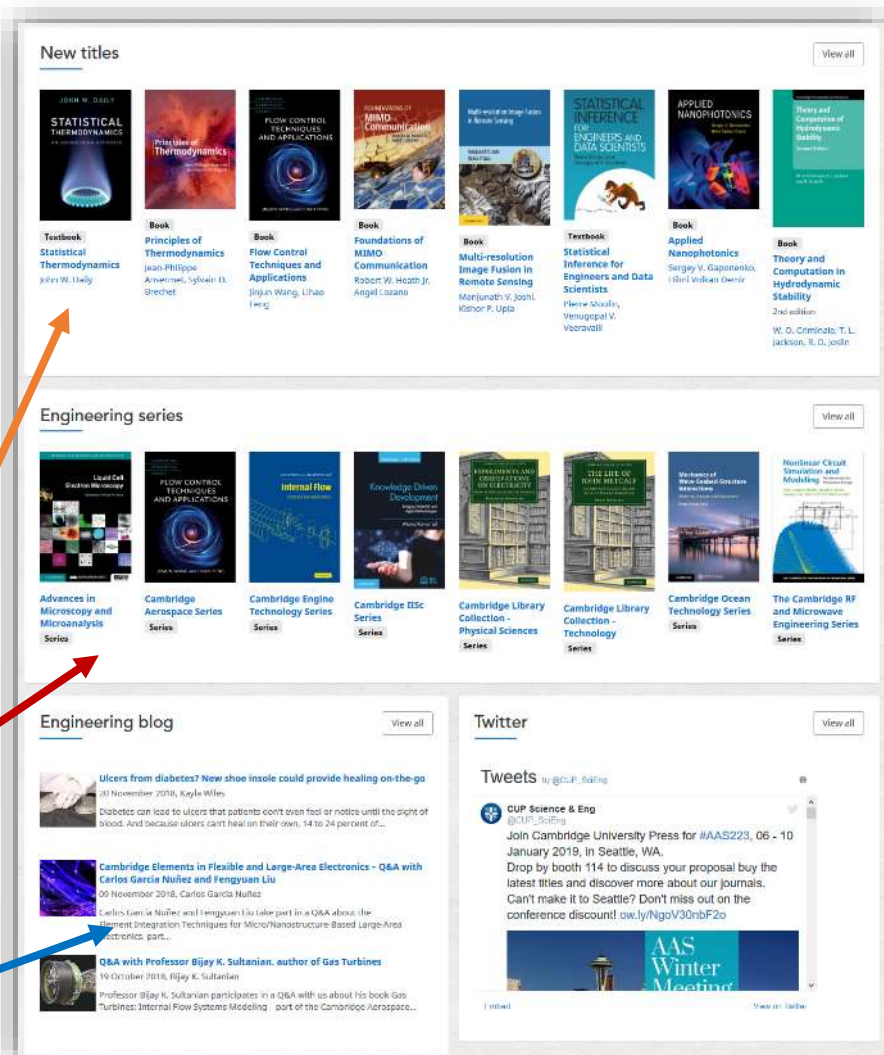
New titles

View all

JOHN W. DAILY
STATISTICAL THERMODYNAMICS

Textbook
Statistical Thermodynamics
John W. Daily

Principles of Thermodynamics

Book
Principles of Thermodynamics
Jean-Philippe Ansermet, Sylvain D. Brechet

FLOW CONTROL TECHNIQUES AND APPLICATIONS

Book
Flow Control Techniques and Applications
Jinjun Wang, Lihao Feng

FOUNDATIONS OF MIMO COMMUNICATION

Book
Foundations of MIMO Communication
Robert W. Heath Jr, Angel Lozano

Multi-resolution Image Fusion in Remote Sensing

Book
Multi-resolution Image Fusion in Remote Sensing
Manjunath V. Joshi, Kishor P. Upla

STATISTICAL INFERENCE FOR ENGINEERS AND DATA SCIENTISTS

Textbook
Statistical Inference for Engineers and Data Scientists
Pierre Moulin, Venugopal V. Veeravalli

APPLIED NANOPHOTONICS

Book
Applied Nanophotonics
Sergey V. Gaponenko, Hilmi Volkan Demir

Theory and Computation of Hydrodynamic Stability

Book
Theory and Computation in Hydrodynamic Stability
2nd edition
W. O. Criminale, T. L. Jackson, R. D. Joslin

Engineering series

View all

Liquid Cell Electron Microscopy

Advances in Microscopy and Microanalysis
Series

FLOW CONTROL TECHNIQUES AND APPLICATIONS

Cambridge Aerospace Series
Series

Internal Flow

Cambridge Engine Technology Series
Series

Knowledge Driven Development

Cambridge IISc Series
Series

EXPERIMENTS AND OBSERVATIONS ON ELECTRICITY

Cambridge Library Collection - Physical Sciences
Series

THE LIFE OF JOHN METCALF

Cambridge Library Collection - Technology
Series

Mechanics of Wave-Seabed-Structure Interactions

Cambridge Ocean Technology Series
Series

Nonlinear Circuit Simulation and Modeling

The Cambridge RF and Microwave Engineering Series
Series

Engineering blog

View all

Ulcers from diabetes? New shoe insole could provide healing on-the-go
20 November 2018, Kayla Wiles
Diabetes can lead to ulcers that patients can't even feel or notice until the sight of blood. And because ulcers can't heal on their own, 14 to 24 percent of...

Cambridge Elements in Flexible and Large-Area Electronics - Q&A with Carlos García Nuñez and Fengyuan Liu
06 November 2018, Carlos García Nuñez
Carlos García Nuñez and Fengyuan Liu take part in a Q&A about the Element Integration Techniques for Micro/Nanostructure-Based Large-Area Electronics, part...

Q&A with Professor Bijay K. Sultanian, author of Gas Turbines
19 October 2018, Bijay K. Sultanian
Professor Bijay K. Sultanian participates in a Q&A with us about his book Gas Turbines: Internal Flow Systems Modeling part of the Cambridge Aerospace...

Twitter

View all

Tweets by @CUP_SciEng

CUP Science & Eng
@CUP_SciEng
Join Cambridge University Press for #AAS223, 06 - 10 January 2019, in Seattle, WA.
Drop by booth 114 to discuss your proposal buy the latest titles and discover more about our journals. Can't make it to Seattle? Don't miss out on the conference discount! ow.ly/NgoV30nbF2o

AAS Winter Meeting

Embed
View on Twitter